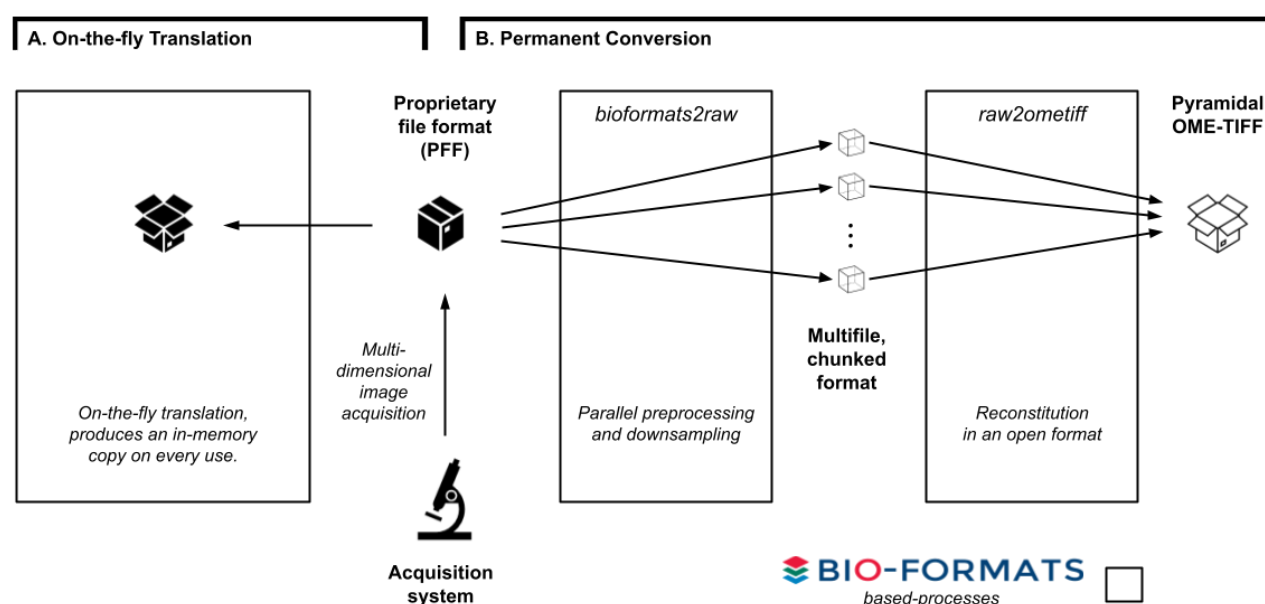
A. On-the-fly Translation

B. Permanent Conversion

Proprietary file format (PFF)

bioformats2raw

raw2ometiff

Pyramidal OME-TIFF

Multi-dimensional image acquisition

Multifile, chunked format

On-the-fly translation, produces an in-memory copy on every use.

Parallel preprocessing and downsampling

Reconstitution in an open format

Acquisition system

BIO-FORMATS

based-processes